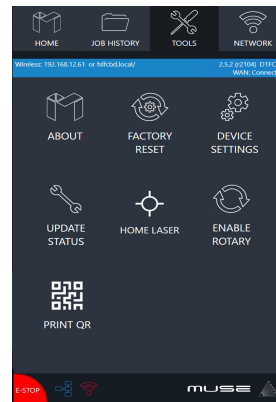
HOME
JOB HISTORY
TOOLS
NETWORK

Wireless: 192.168.12.61 or fslfcbd.local/
2.5.2 (r2104) D1FC
WAN: Connect

ABOUT
FACTORY RESET
DEVICE SETTINGS

UPDATE STATUS
HOME LASER
ENABLE ROTARY

PRINT QR

E-STOP
muse